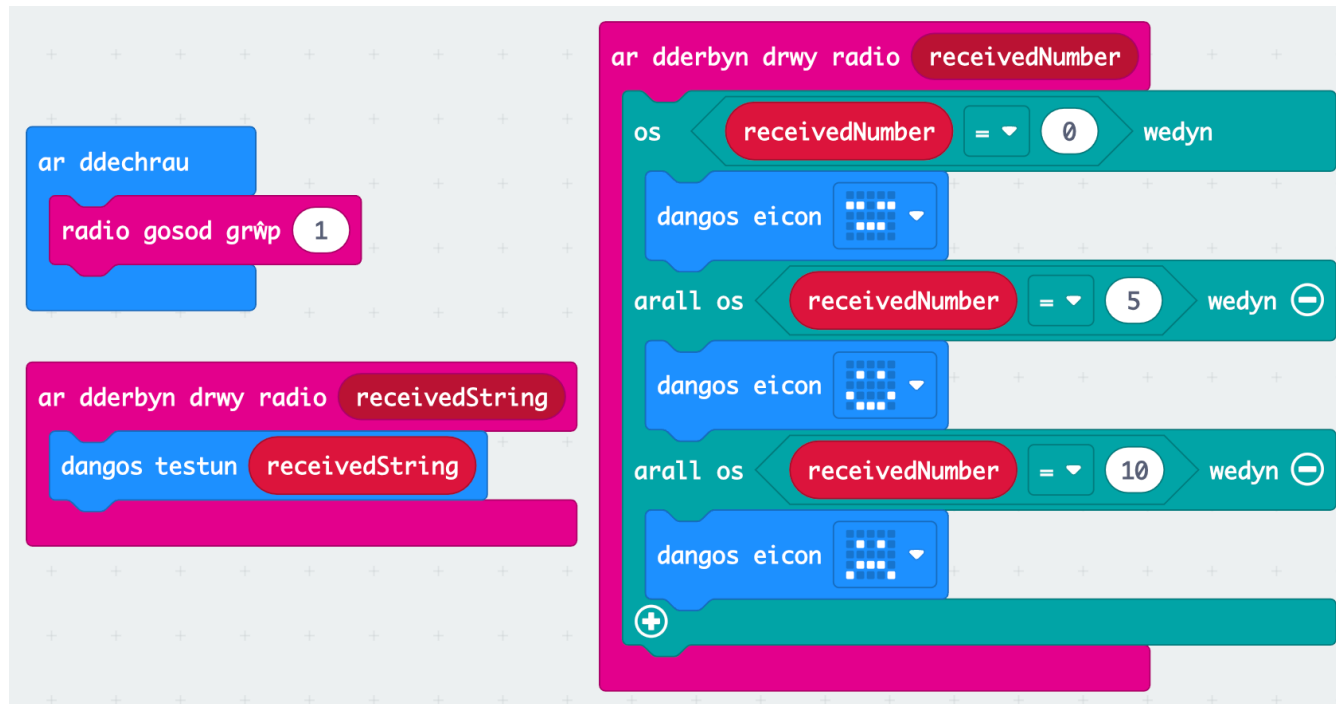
ar ddechrau
radio gosod grŵp 1

ar dderbyn drwy radio receivedString
dangos testun receivedString

ar dderbyn drwy radio receivedNumber
os receivedNumber = 0 wedyn
dangos eicon
arall os receivedNumber = 5 wedyn
dangos eicon
arall os receivedNumber = 10 wedyn
dangos eicon